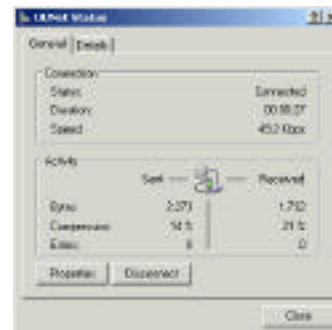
ULNet Status

?|×

General | Details |

Connection

Status: Connected

Duration: 00:18:37

Speed: 45.2 Kbps

Activity

Sent — — Received

Bytes: 2,273 | 1,712

Compression: 14 % | 21 %

Errors: 0 | 0

Properties | Disconnect

Close